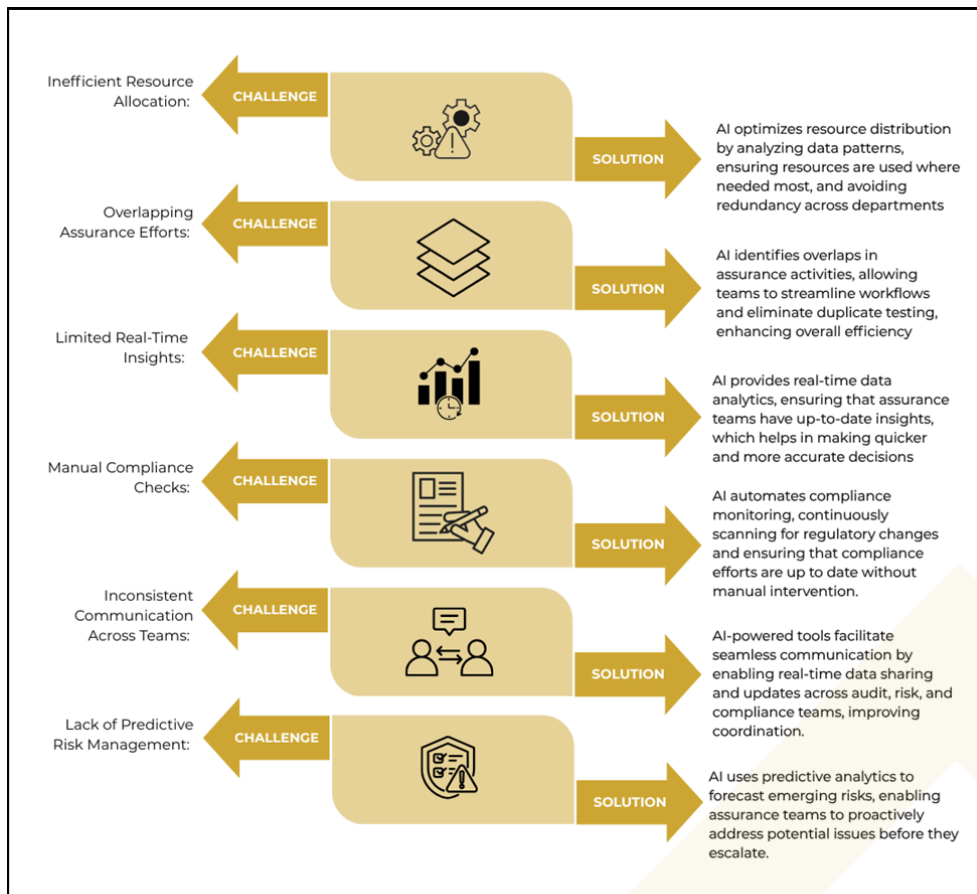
Inefficient Resource Allocation:

CHALLENGE

SOLUTION

AI optimizes resource distribution by analyzing data patterns, ensuring resources are used where needed most, and avoiding redundancy across departments

Overlapping Assurance Efforts:

CHALLENGE

SOLUTION

AI identifies overlaps in assurance activities, allowing teams to streamline workflows and eliminate duplicate testing, enhancing overall efficiency

Limited Real-Time Insights:

CHALLENGE

SOLUTION

AI provides real-time data analytics, ensuring that assurance teams have up-to-date insights, which helps in making quicker and more accurate decisions

Manual Compliance Checks:

CHALLENGE

SOLUTION

AI automates compliance monitoring, continuously scanning for regulatory changes and ensuring that compliance efforts are up to date without manual intervention.

Inconsistent Communication Across Teams:

CHALLENGE

SOLUTION

AI-powered tools facilitate seamless communication by enabling real-time data sharing and updates across audit, risk, and compliance teams, improving coordination.

Lack of Predictive Risk Management:

CHALLENGE

SOLUTION

AI uses predictive analytics to forecast emerging risks, enabling assurance teams to proactively address potential issues before they escalate.